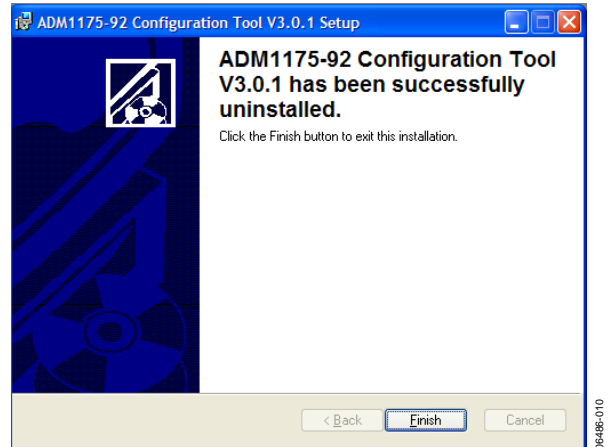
ADM1175-92 Configuration Tool V3.0.1 Setup

ADM1175-92 Configuration Tool V3.0.1 has been successfully uninstalled.

Click the Finish button to exit this installation.

< Back
Finish
Cancel

06486-010